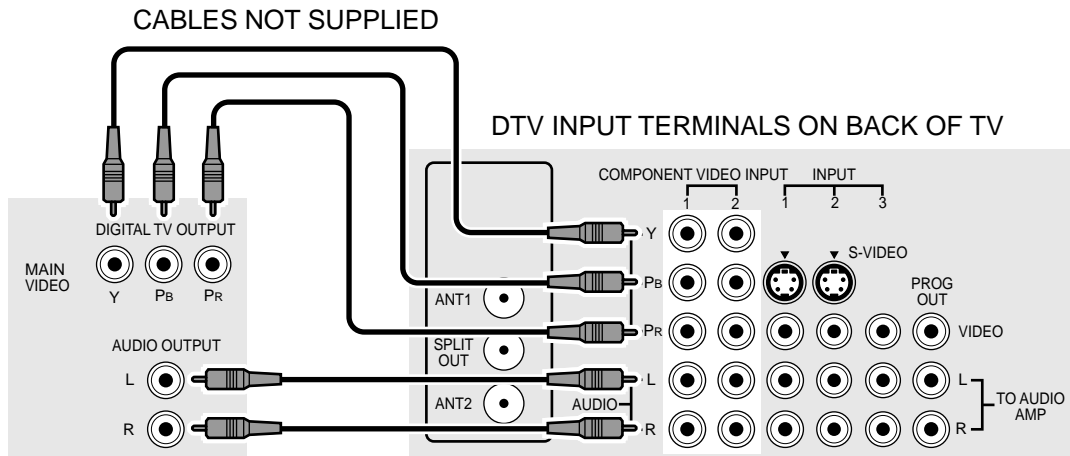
CABLES NOT SUPPLIED

DTV INPUT TERMINALS ON BACK OF TV

DIGITAL TV OUTPUT

MAIN VIDEO

Y PB PR

AUDIO OUTPUT

L

R

ANT1

SPLIT OUT

ANT2

COMPONENT VIDEO INPUT

1 2

INPUT

1 2 3

Y

PB

PR

L

AUDIO

R

S-VIDEO

PROG OUT

VIDEO

L

R

TO AUDIO AMP